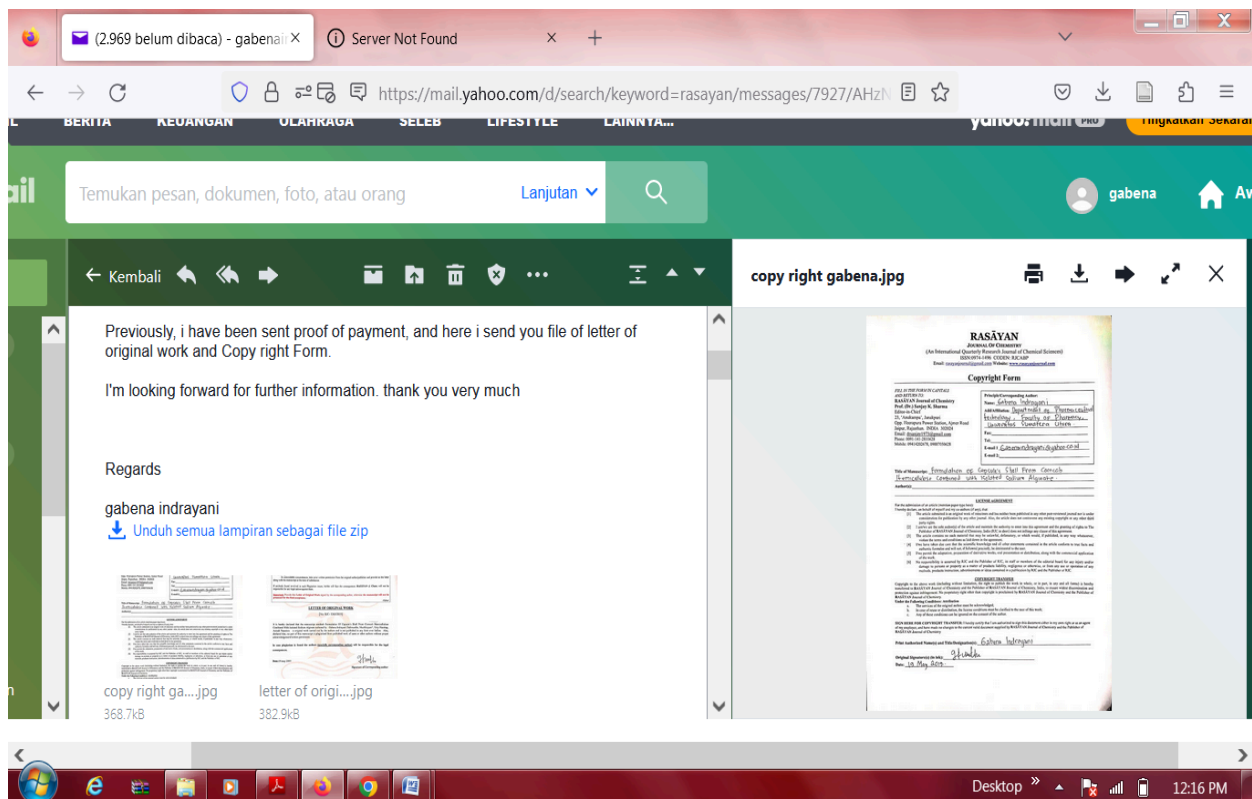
(2.969 belum dibaca) - gabena ×
Server Not Found ×
+

https://mail.yahoo.com/d/search/keyword=rasayan/messages/7927/AHzN

BERITA KEUANGAN OLAHRAGA SELEB LIFESTYLE LAINNYA... yahoo!mail PRO Tingkatkan Sekarang

Temukan pesan, dokumen, foto, atau orang
Lanjutan
gabena

Kembali

Previously, i have been sent proof of payment, and here i send you file of letter of original work and Copy right Form.

I'm looking forward for further information. thank you very much

Regards

gabena indrayani

Unduh semua lampiran sebagai file zip

copy right ga....jpg
368.7kB

letter of origi....jpg
382.9kB

copy right gabena.jpg

RASĀYAN
JOURNAL OF CHEMISTRY
(An International Quarterly Research Journal of Chemical Sciences)
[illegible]

Copyright Form

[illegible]

Name: Gabena Indrayani
Department of Pharmaceutical Technology, Faculty of Pharmacy, Universitas Sumatera Utara

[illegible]

Title of Manuscript: Formulation of Capsules Shell From Corncob Microcellulose Combined with Isolated Sodium Alginate

LICENSE AGREEMENT

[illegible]

COPYRIGHT TRANSFER

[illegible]

Gabena Indrayani

19 May 2019

Desktop
12:16 PM